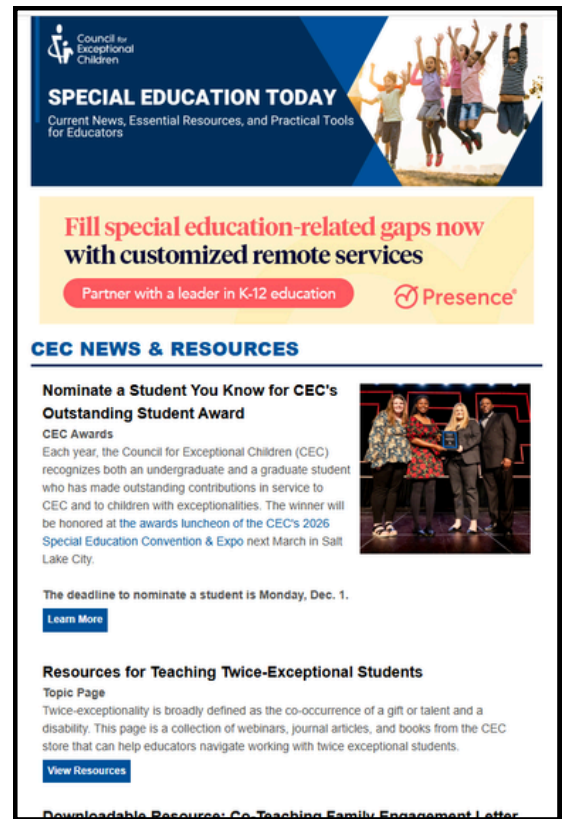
Council for Exceptional Children

SPECIAL EDUCATION TODAY
Current News, Essential Resources, and Practical Tools for Educators

Fill special education-related gaps now with customized remote services

Partner with a leader in K-12 education

Presence®

CEC NEWS & RESOURCES

Nominate a Student You Know for CEC's Outstanding Student Award

CEC Awards

Each year, the Council for Exceptional Children (CEC) recognizes both an undergraduate and a graduate student who has made outstanding contributions in service to CEC and to children with exceptionalities. The winner will be honored at the awards luncheon of the CEC's 2026 Special Education Convention & Expo next March in Salt Lake City.

The deadline to nominate a student is Monday, Dec. 1.

Learn More

Resources for Teaching Twice-Exceptional Students

Topic Page

Twice-exceptionality is broadly defined as the co-occurrence of a gift or talent and a disability. This page is a collection of webinars, journal articles, and books from the CEC store that can help educators navigate working with twice exceptional students.

View Resources

Downloadable Resource: Co-Teaching Family Engagement Letter